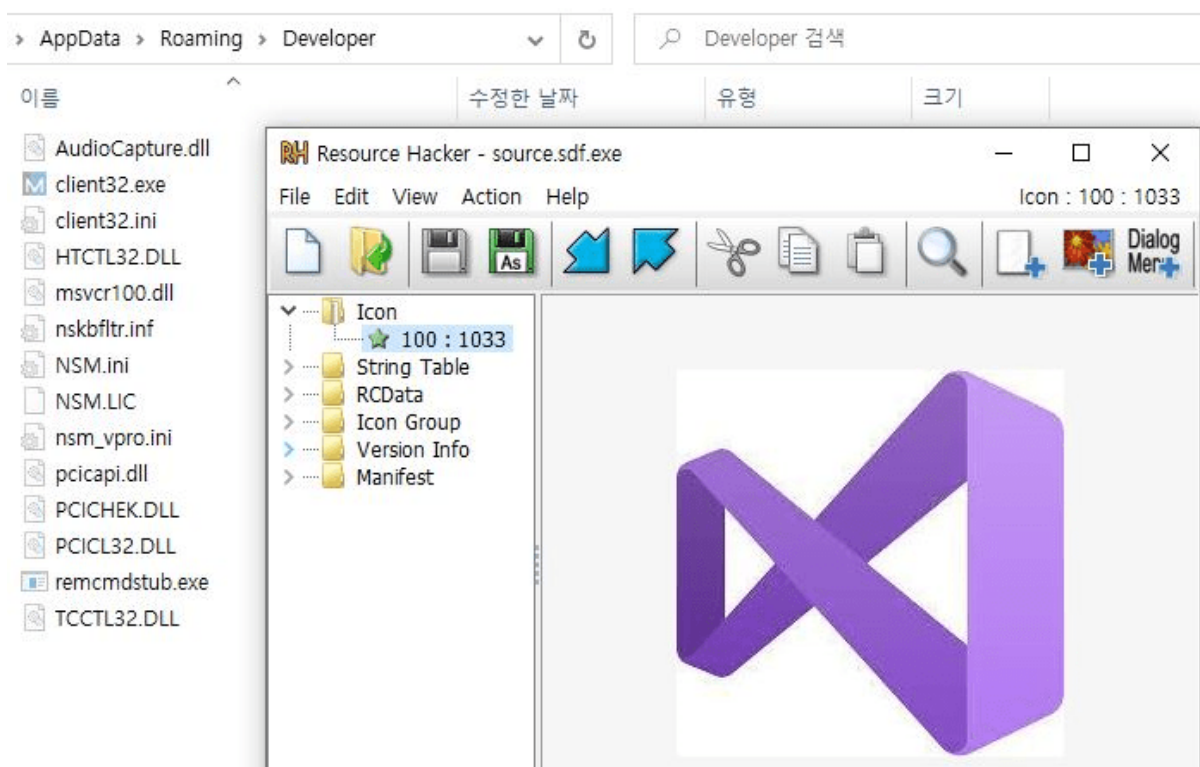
› AppData › Roaming › Developer

Developer 검색

이름

수정한 날짜

유형

크기

AudioCapture.dll
client32.exe
client32.ini
HTCTL32.DLL
msvcr100.dll
nskbfltr.inf
NSM.ini
NSM.LIC
nsm_vpro.ini
pcicapi.dll
PCICHEK.DLL
PCICL32.DLL
remcmdstub.exe
TCCTL32.DLL

RH Resource Hacker - source.sdf.exe

File Edit View Action Help

Icon : 100 : 1033

As

Dialog Mer

Icon
100 : 1033
String Table
RCData
Icon Group
Version Info
Manifest